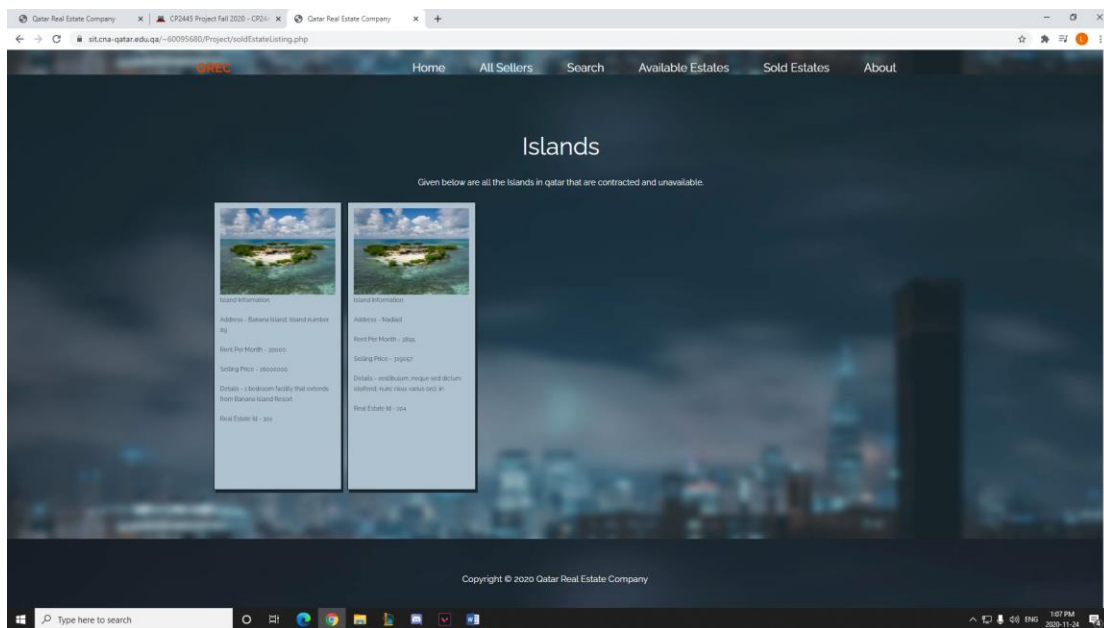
Qatar Real Estate Company
CP2445 Project Fall 2020 - CP24
Qatar Real Estate Company

sit.cna-qatar.edu.qa/~60095680/Project/soldEstateListing.php

QREC
Home
All Sellers
Search
Available Estates
Sold Estates
About

Islands

Given below are all the Islands in qatar that are contracted and unavailable.

Island Information

Address - Banana Island, Island number 29

Rent Per Month - 300000

Selling Price - 26000000

Details - 1 bedroom facility that extends from Banana Island Resort

Real Estate Id - 301

Island Information

Address - Nadad

Rent Per Month - 3891

Selling Price - 319057

Details - vestibulum, neque sed dictum eleifend, nunc risus varius orci, in

Real Estate Id - 304

Copyright © 2020 Qatar Real Estate Company

Type here to search

ENG 1:07 PM 2020-11-24